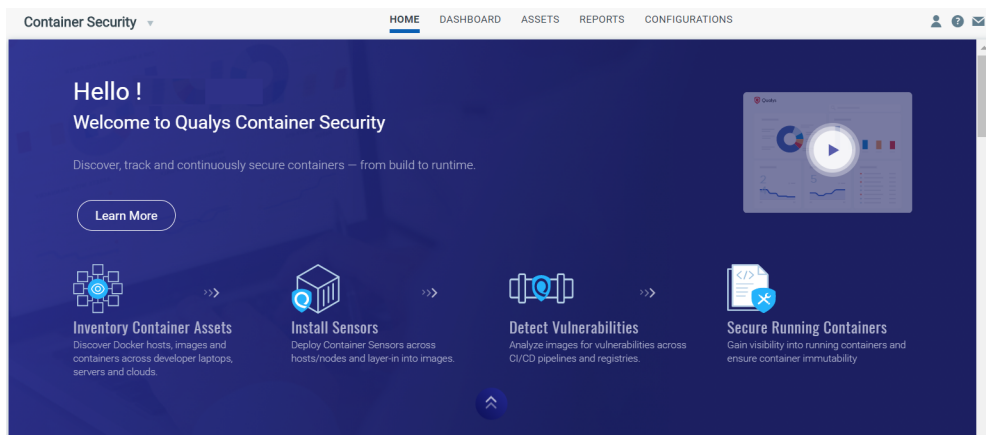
Container Security

HOME DASHBOARD ASSETS REPORTS CONFIGURATIONS

Hello !

Welcome to Qualys Container Security

Discover, track and continuously secure containers — from build to runtime.

Learn More

Inventory Container Assets
Discover Docker hosts, images and containers across developer laptops, servers and clouds.

Install Sensors
Deploy Container Sensors across hosts/nodes and layer-in into images.

Detect Vulnerabilities
Analyze images for vulnerabilities across CI/CD pipelines and registries.

Secure Running Containers
Gain visibility into running containers and ensure container immutability